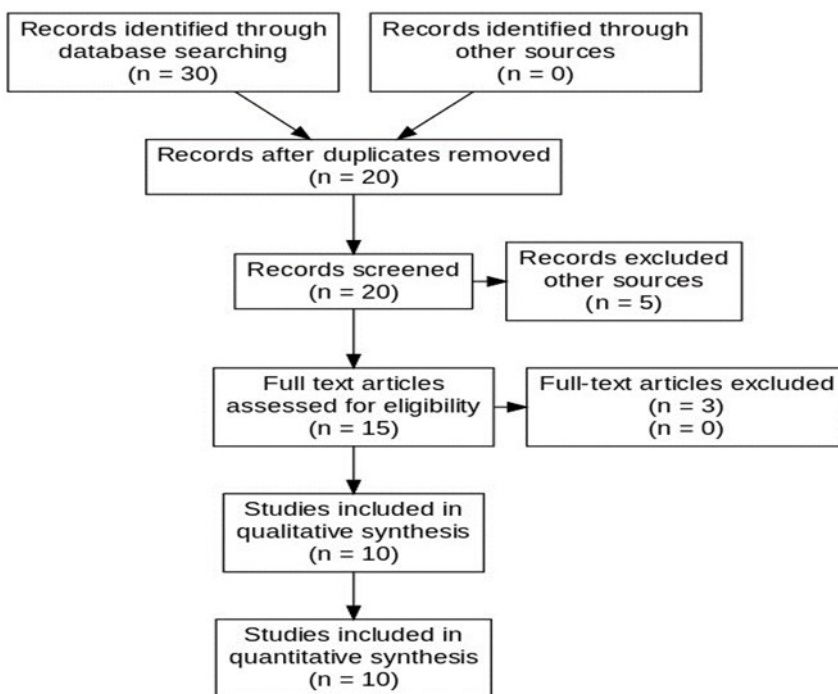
Records identified through database searching
(n = 30)

Records identified through other sources
(n = 0)

Records after duplicates removed
(n = 20)

Records screened
(n = 20)

Records excluded other sources
(n = 5)

Full text articles assessed for eligibility
(n = 15)

Full-text articles excluded
(n = 3)
(n = 0)

Studies included in qualitative synthesis
(n = 10)

Studies included in quantitative synthesis
(n = 10)